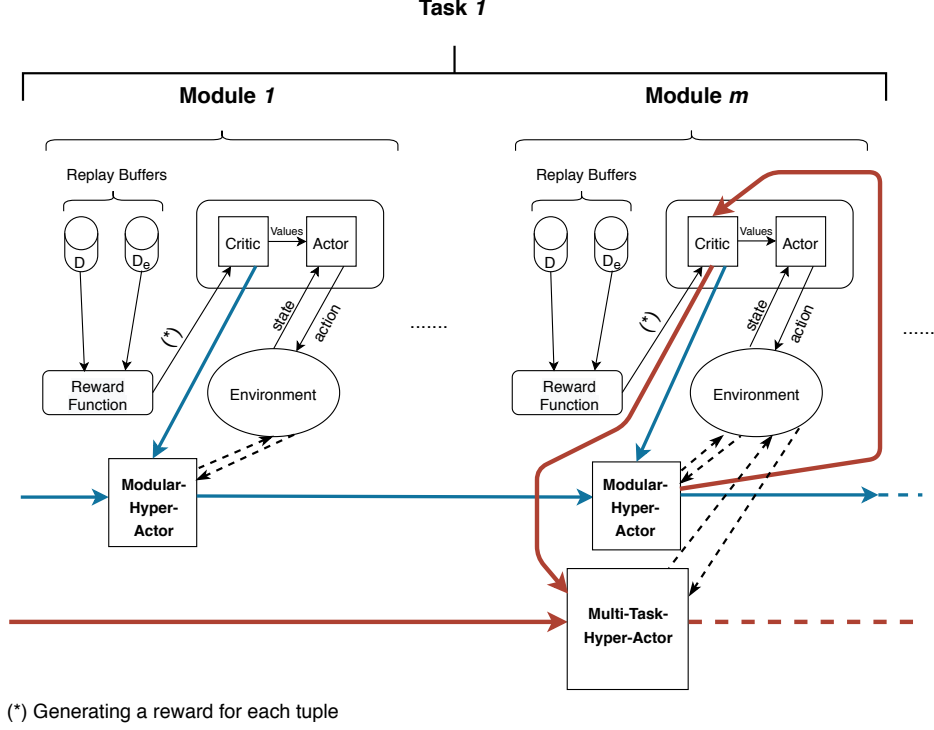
Task *1*

Module *1*

Module *m*

Replay Buffers

D

$D_e$

Critic

Values

Actor

state

action

(*)

Reward Function

Environment

Modular-Hyper-Actor

......

Replay Buffers

D

$D_e$

Critic

Values

Actor

state

action

(*)

Reward Function

Environment

Modular-Hyper-Actor

.....

Multi-Task-Hyper-Actor

(*) Generating a reward for each tuple